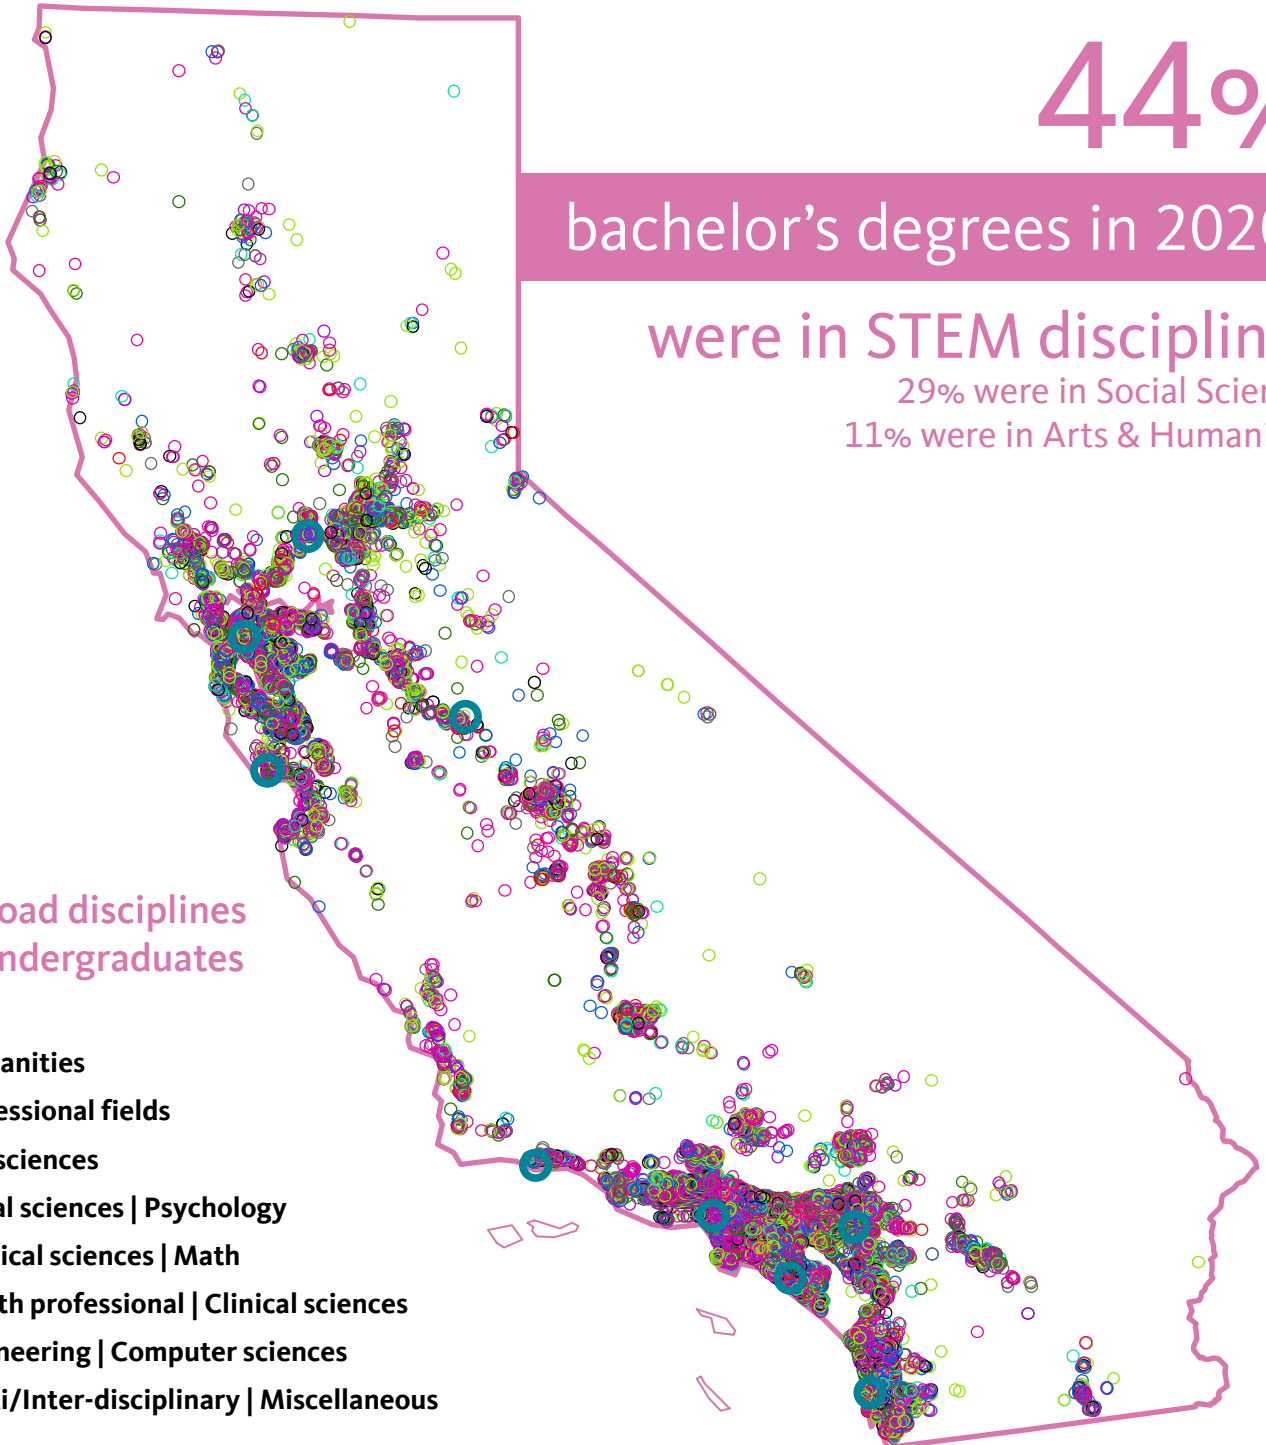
44%

bachelor's degrees in 202

were in STEM disciplin

29% were in Social Scie

11% were in Arts & Humani

oad disciplines
ndergraduates

anities
essional fields
sciences
al sciences | Psychology
ical sciences | Math
th professional | Clinical sciences
neering | Computer sciences
i/Inter-disciplinary | Miscellaneous